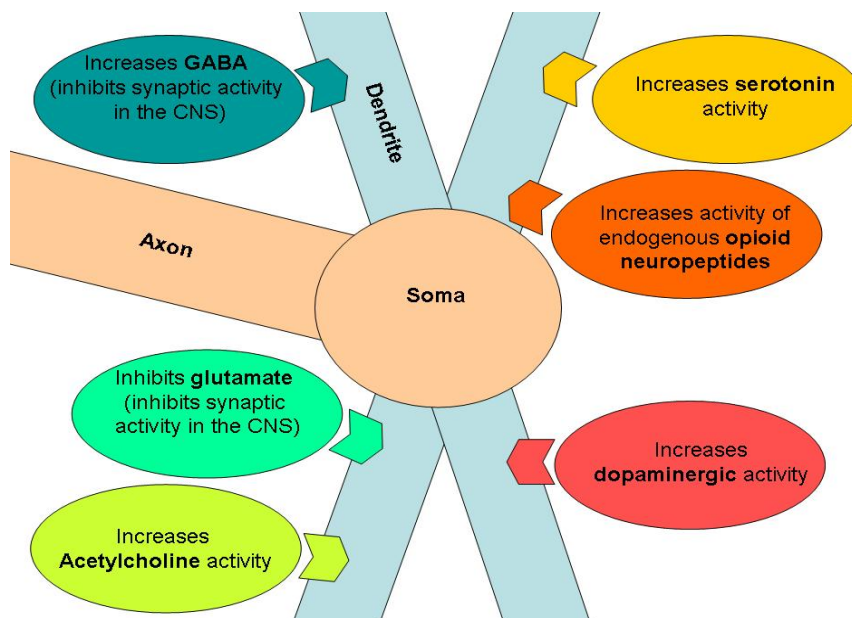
Increases **GABA** (inhibits synaptic activity in the CNS)

Dendrite

Increases **serotonin** activity

Increases activity of endogenous **opioid neuropeptides**

Axon

Soma

Inhibits **glutamate** (inhibits synaptic activity in the CNS)

Increases **dopaminergic** activity

Increases **Acetylcholine** activity